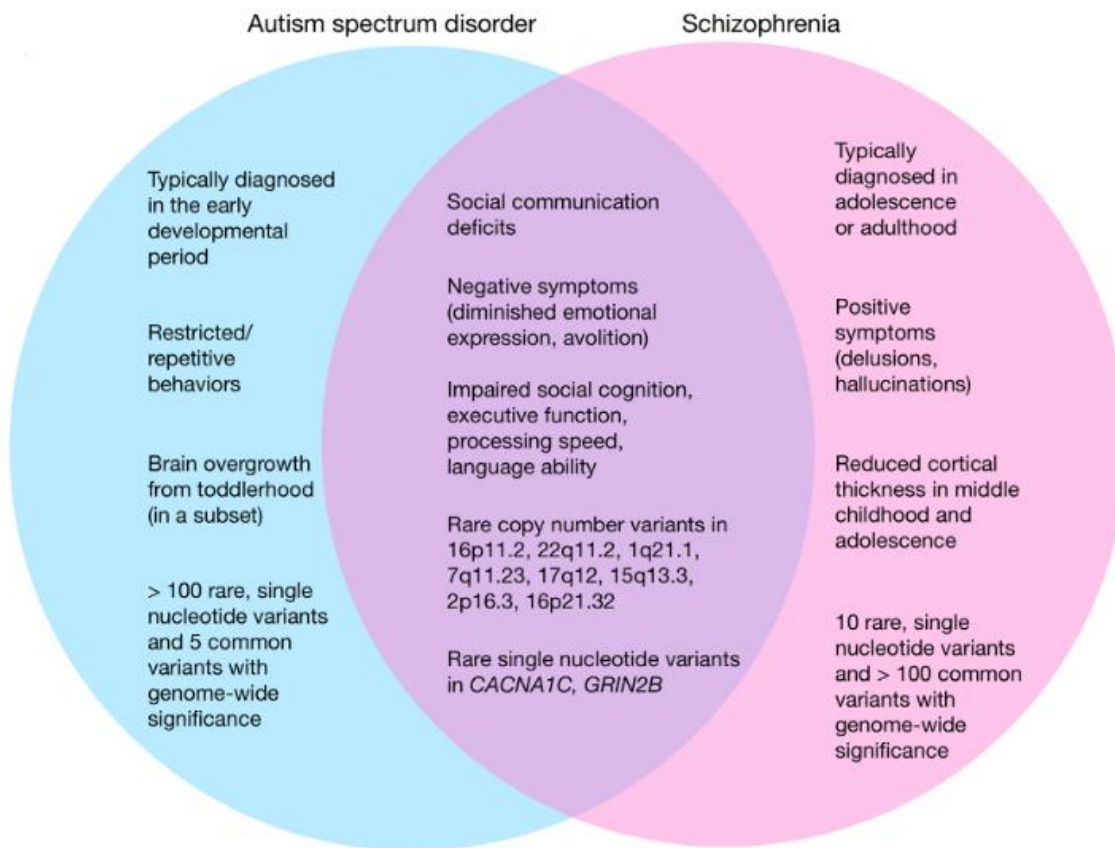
Autism spectrum disorder

Schizophrenia

Typically diagnosed in the early developmental period

Restricted/ repetitive behaviors

Brain overgrowth from toddlerhood (in a subset)

> 100 rare, single nucleotide variants and 5 common variants with genome-wide significance

Social communication deficits

Negative symptoms (diminished emotional expression, avolition)

Impaired social cognition, executive function, processing speed, language ability

Rare copy number variants in 16p11.2, 22q11.2, 1q21.1, 7q11.23, 17q12, 15q13.3, 2p16.3, 16p21.32

Rare single nucleotide variants in CACNA1C, GRIN2B

Typically diagnosed in adolescence or adulthood

Positive symptoms (delusions, hallucinations)

Reduced cortical thickness in middle childhood and adolescence

10 rare, single nucleotide variants and > 100 common variants with genome-wide significance